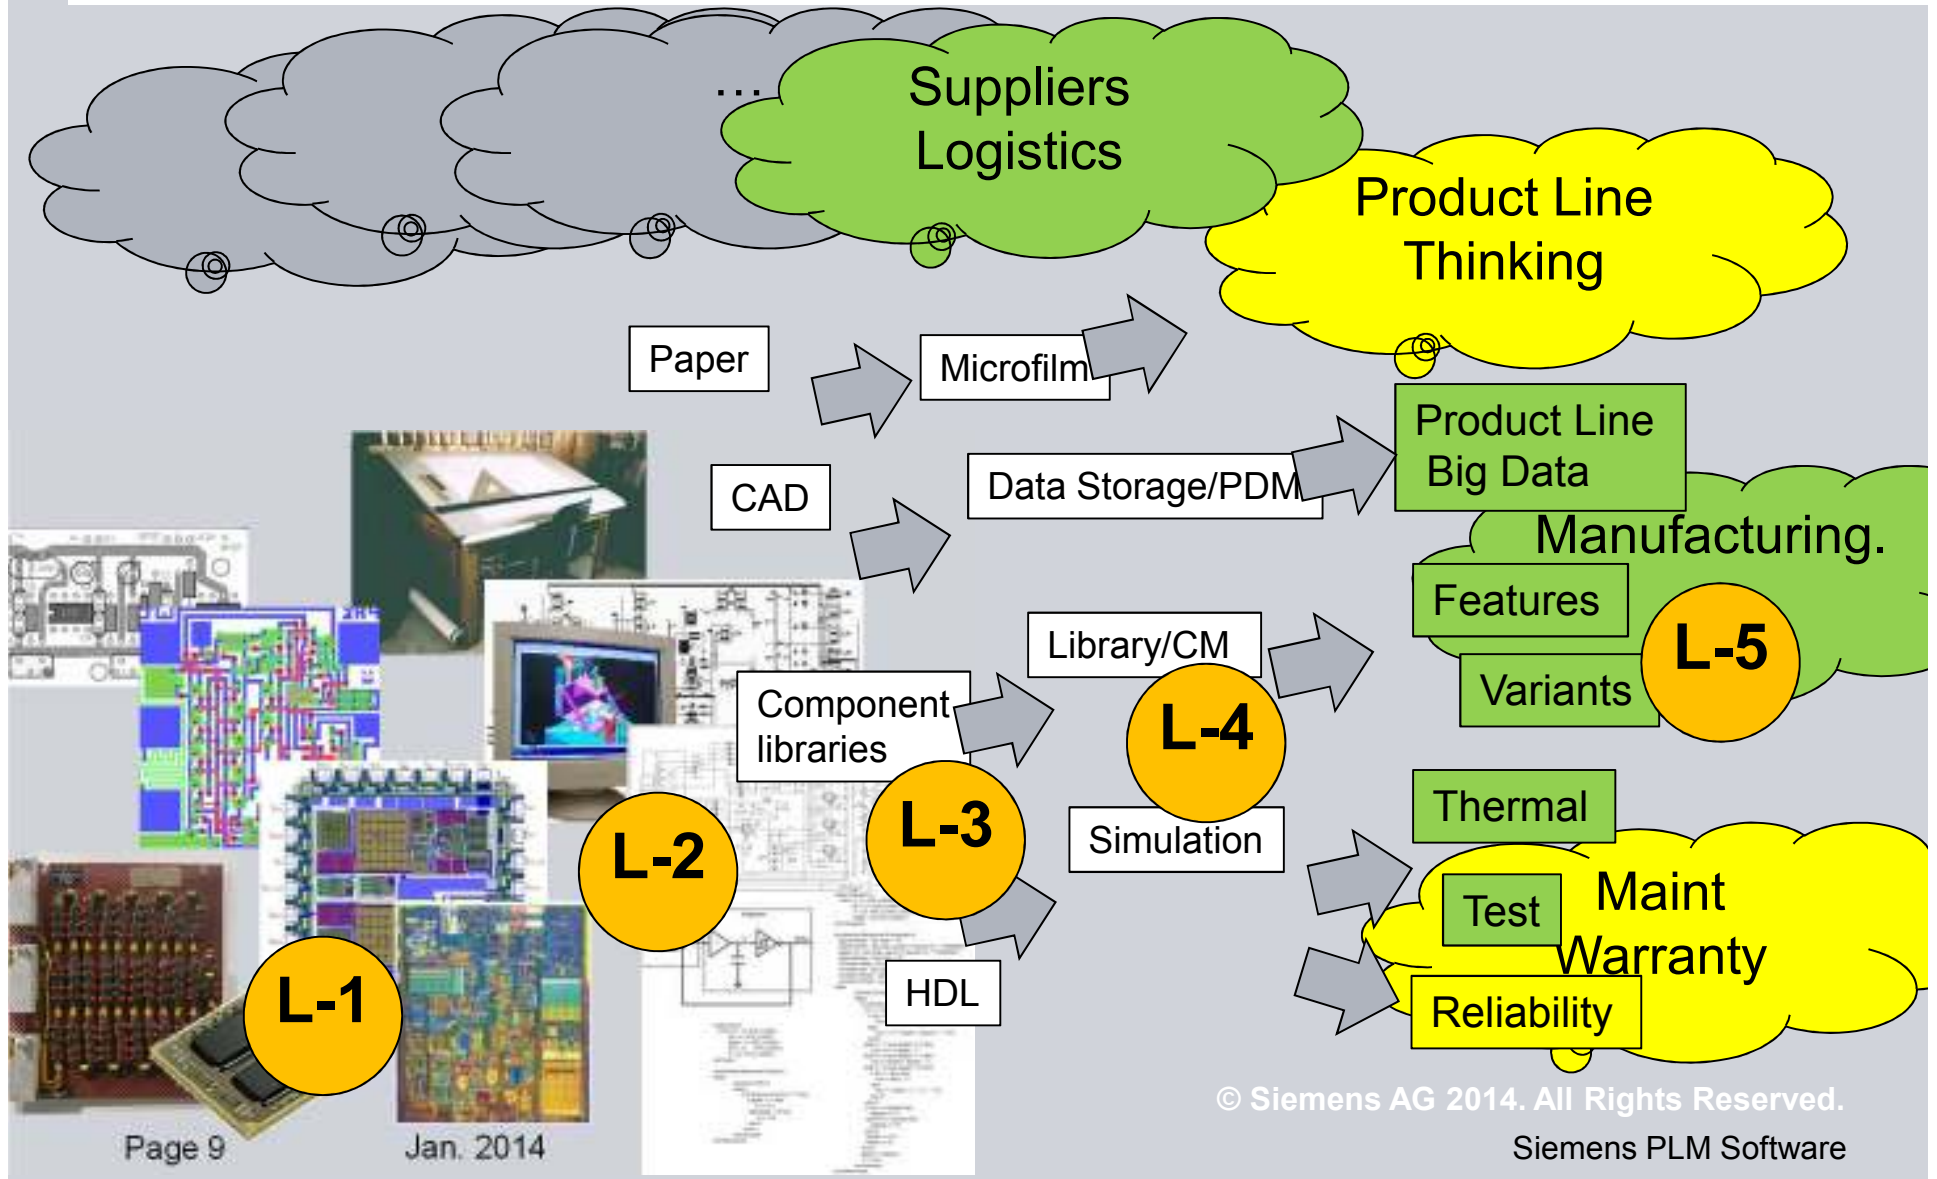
…

Suppliers Logistics

Product Line Thinking

Paper

Microfilm

Product Line Big Data

CAD

Data Storage/PDM

Manufacturing.

Features

L-5

Variants

Library/CM

L-4

Component libraries

L-3

Simulation

L-2

Thermal

Test

Maint Warranty

Reliability

HDL

L-1

Page 9

Jan. 2014

© Siemens AG 2014. All Rights Reserved.

Siemens PLM Software